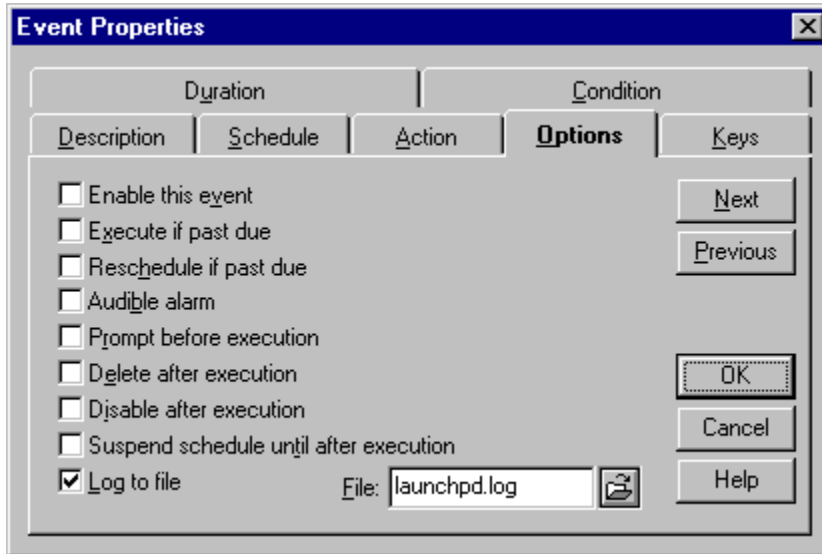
Event Properties

Duration
Condition
Description
Schedule
Action
Options
Keys

Enable this event
Execute if past due
Reschedule if past due
Audible alarm
Prompt before execution
Delete after execution
Disable after execution
Suspend schedule until after execution
Log to file

File: launchpd.log

Next
Previous
OK
Cancel
Help